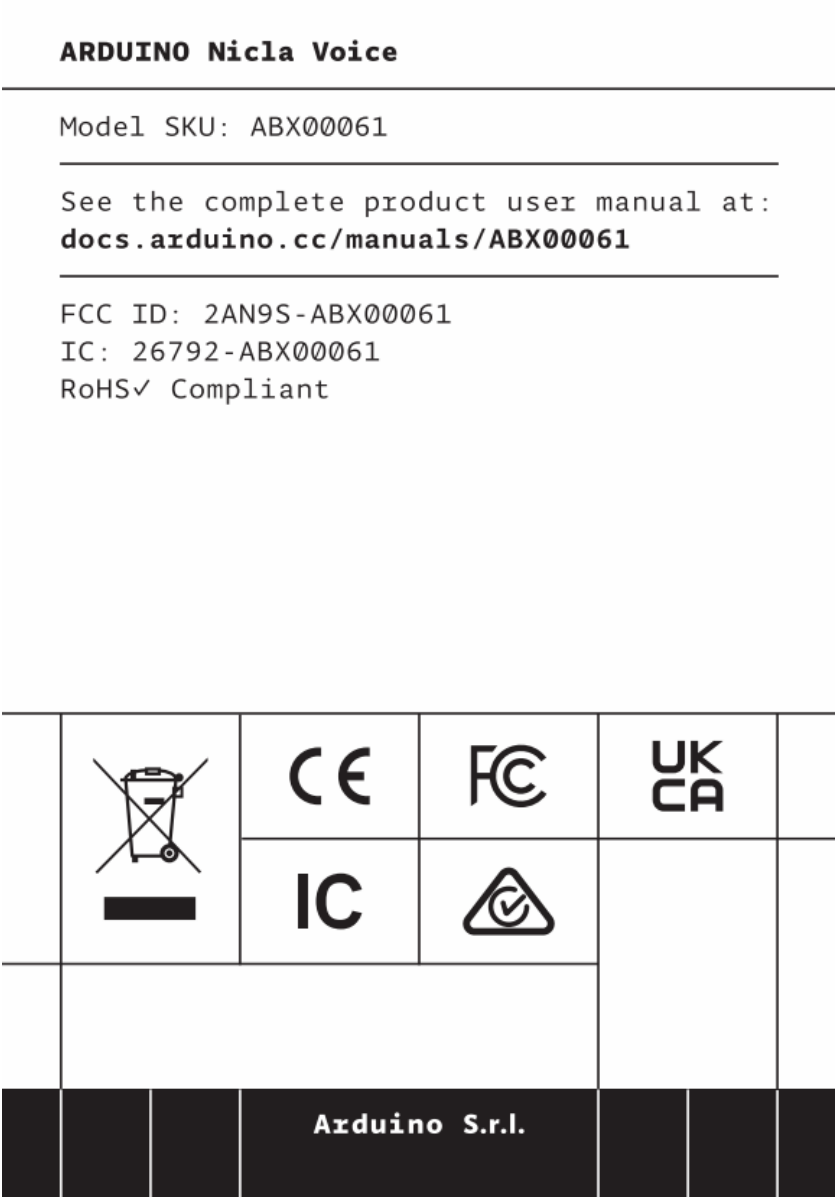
ARDUINO Nicla Voice

Model SKU: ABX00061

See the complete product user manual at:
docs.arduino.cc/manuals/ABX00061

FCC ID: 2AN9S-ABX00061
IC: 26792-ABX00061
RoHS✓ Compliant

CE
FC
UK
CA
IC

Arduino S.r.l.